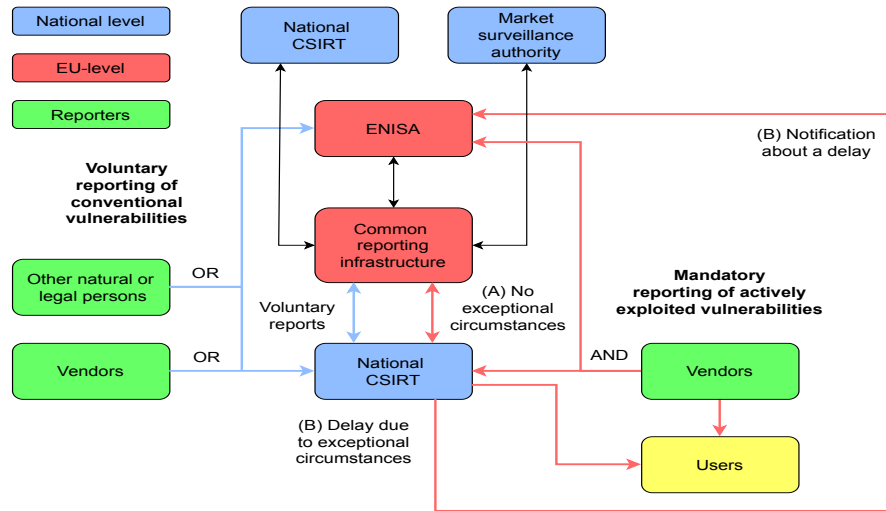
National level

EU-level

Reporters

National CSIRT

Market surveillance authority

ENISA

(B) Notification about a delay

Voluntary reporting of conventional vulnerabilities

Common reporting infrastructure

Other natural or legal persons

OR

Voluntary reports

(A) No exceptional circumstances

Mandatory reporting of actively exploited vulnerabilities

Vendors

OR

National CSIRT

AND

Vendors

(B) Delay due to exceptional circumstances

Users